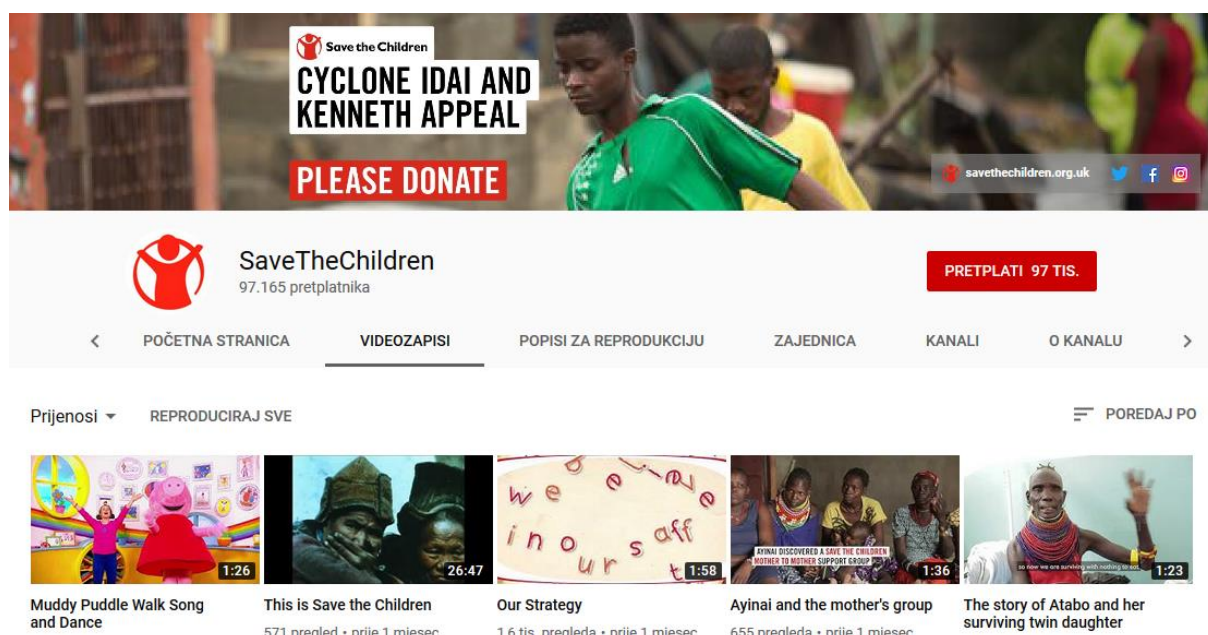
Save the Children

CYCLONE IDAI AND KENNETH APPEAL

PLEASE DONATE

savethechildren.org.uk

SaveTheChildren
97.165 pretplatnika

PRETPLATI 97 TIS.

POČETNA STRANICA
VIDEOZAPISI
POPISI ZA REPRODUKCIJU
ZAJEDNICA
KANALI
O KANALU

Prijenosi
REPRODUCIRAJ SVE
POREDAJ PO

1:26
Muddy Puddle Walk Song and Dance

26:47
This is Save the Children
571 pregled • prije 1 mjesec

we believe in our staff
1:58
Our Strategy
1,6 tis. pregleda • prije 1 mjesec

AYINAI DISCOVERED A SAVE THE CHILDREN MOTHER TO MOTHER SUPPORT GROUP
1:36
Ayinai and the mother's group
655 pregleda • prije 1 mjesec

so now we are surviving with nothing to eat.
1:23
The story of Atabo and her surviving twin daughter